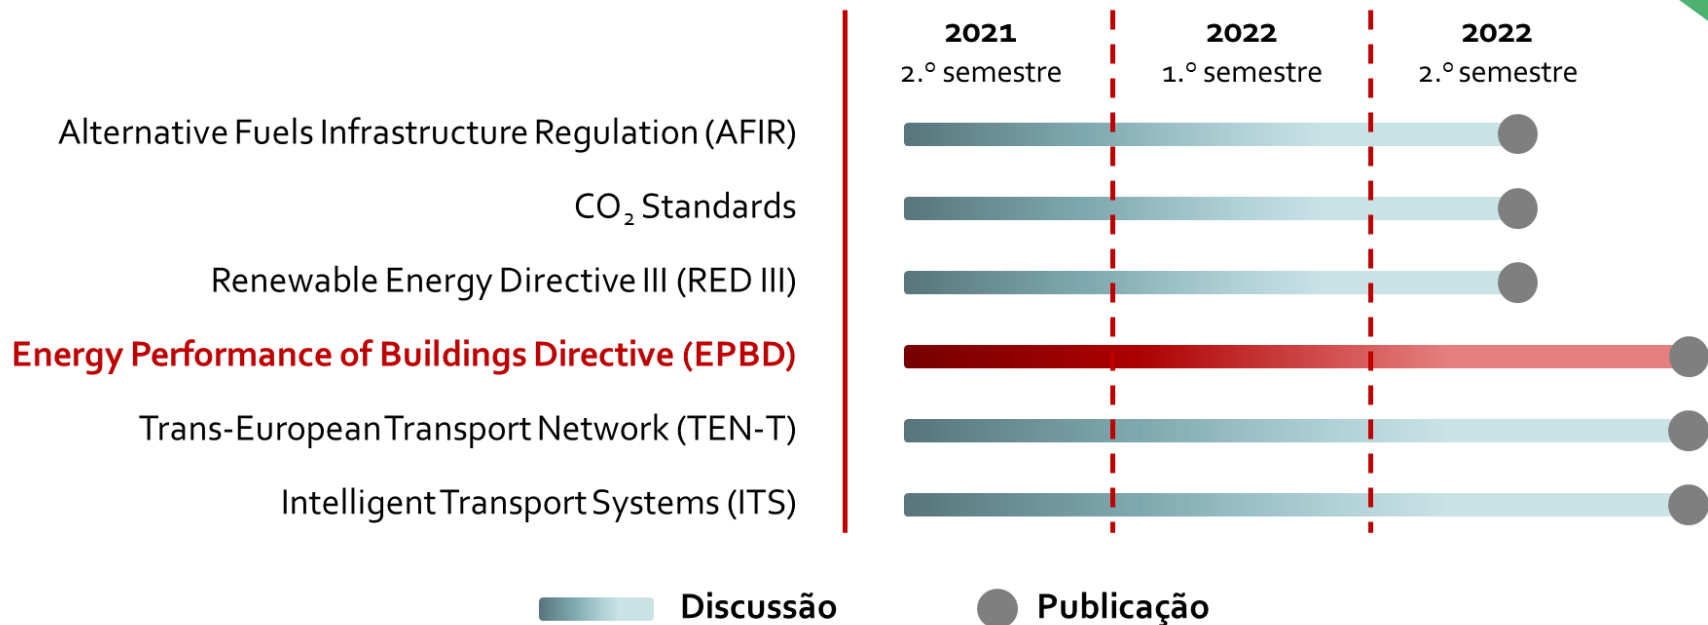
| | 2021 2.º semestre | 2022 1.º semestre | 2022 2.º semestre |
|---|---|---|---|

Alternative Fuels Infrastructure Regulation (AFIR)

$CO_2$ Standards

Renewable Energy Directive III (RED III)

Energy Performance of Buildings Directive (EPBD)

Trans-European Transport Network (TEN-T)

Intelligent Transport Systems (ITS)

Discussão

Publicação